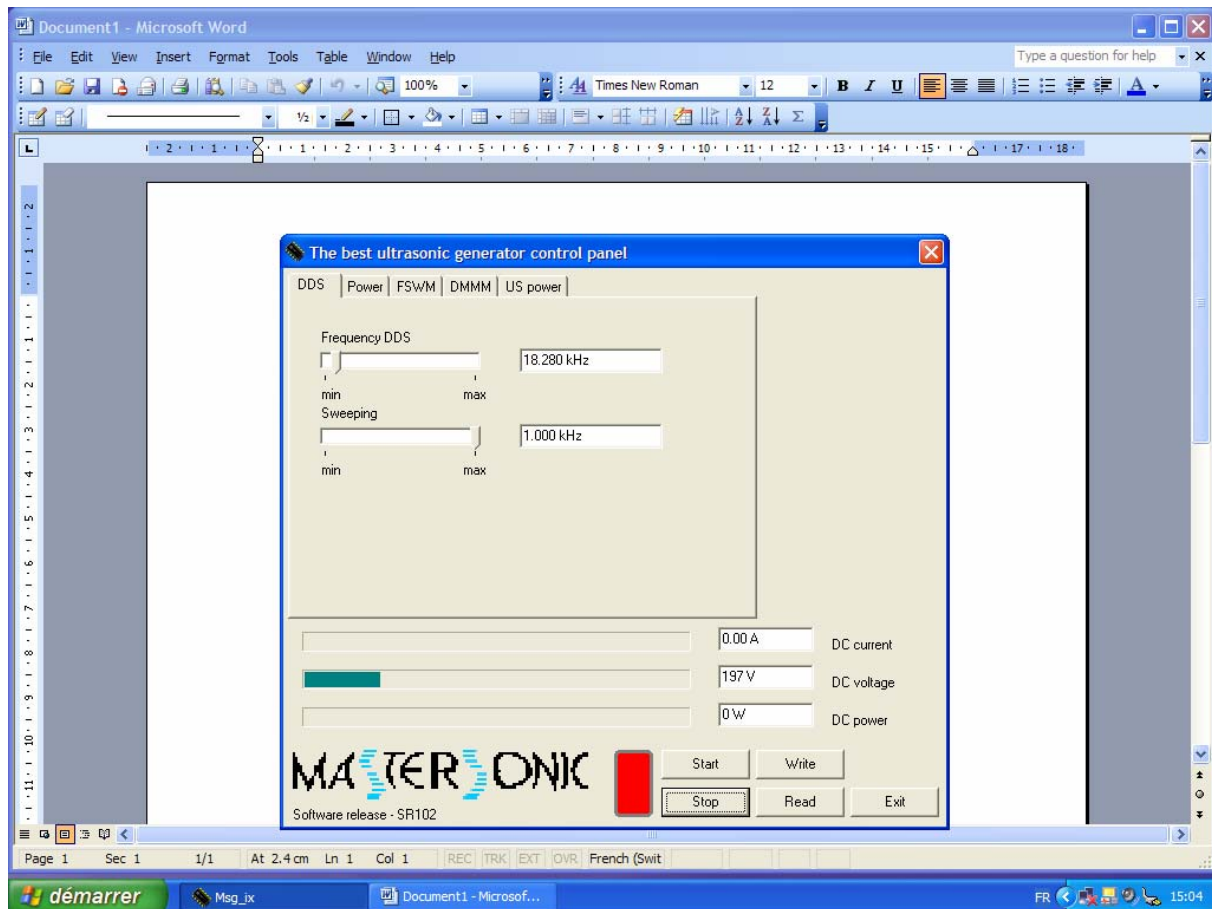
Document1 - Microsoft Word

File Edit View Insert Format Tools Table Window Help

Type a question for help

100%

Times New Roman 12

B I U

½

The best ultrasonic generator control panel

DDS | Power | FSWM | DMMM | US power

Frequency DDS

18.280 kHz

min max

Sweeping

1.000 kHz

min max

0.00 A DC current

197 V DC voltage

0 W DC power

MASTERSONIK

Software release - SR102

Start Write

Stop Read Exit

Page 1 Sec 1 1/1 At 2.4 cm Ln 1 Col 1 REC TRK EXT OVR French (Swit

démarrer Msg_ix Document1 - Microsof...

FR 15:04